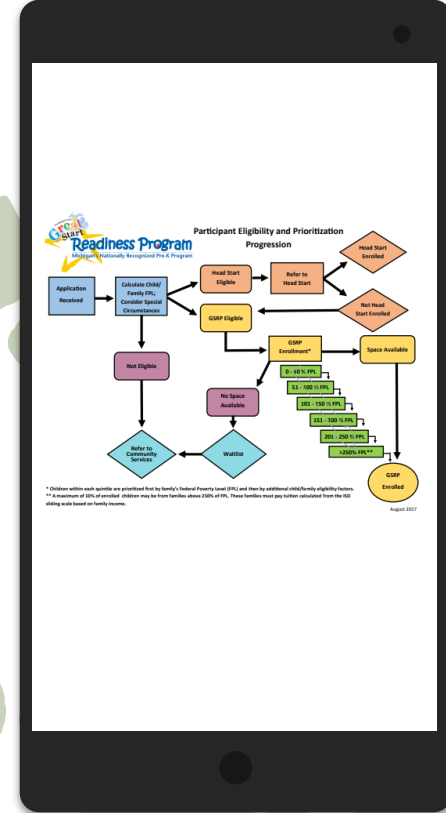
Great Start Readiness Program
Michigan's Nationally Recognized Pre-K Program

Participant Eligibility and Prioritization Progression

Application Received

Calculate Child/ Family FPL; Consider Special Circumstances

Head Start Eligible

Refer to Head Start

Head Start Enrolled

Not Head Start Enrolled

GSRP Eligible

Not Eligible

GSRP Enrollment*

Space Available

0 - 50 % FPL

51 - 100 % FPL

101 - 150 % FPL

151 - 200 % FPL

201 - 250 % FPL

>250% FPL**

No Space Available

Waitlist

Refer to Community Services

GSRP Enrolled

* Children within each quintile are prioritized first by family's Federal Poverty Level (FPL) and then by additional child/family eligibility factors.
** A maximum of 10% of enrolled children may be from families above 250% of FPL. These families must pay tuition calculated from the ISD sliding scale based on family income.

August 2017